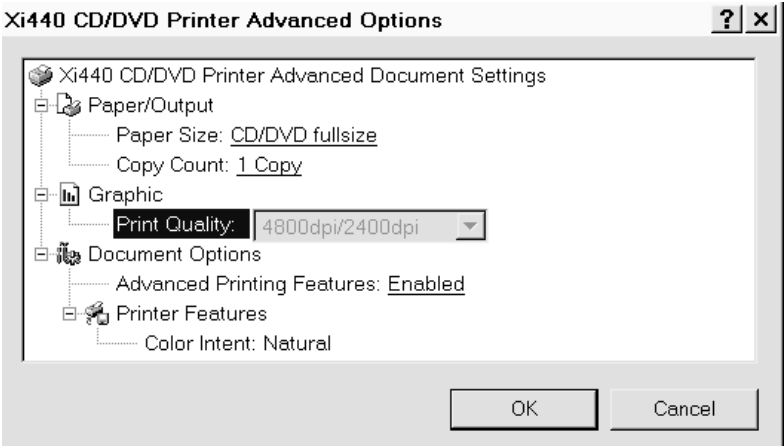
Xi440 CD/DVD Printer Advanced Options

?|×

Xi440 CD/DVD Printer Advanced Document Settings
Paper/Output
Paper Size: CD/DVD fullsize
Copy Count: 1 Copy
Graphic
Print Quality: 4800dpi/2400dpi
Document Options
Advanced Printing Features: Enabled
Printer Features
Color Intent: Natural

OK
Cancel